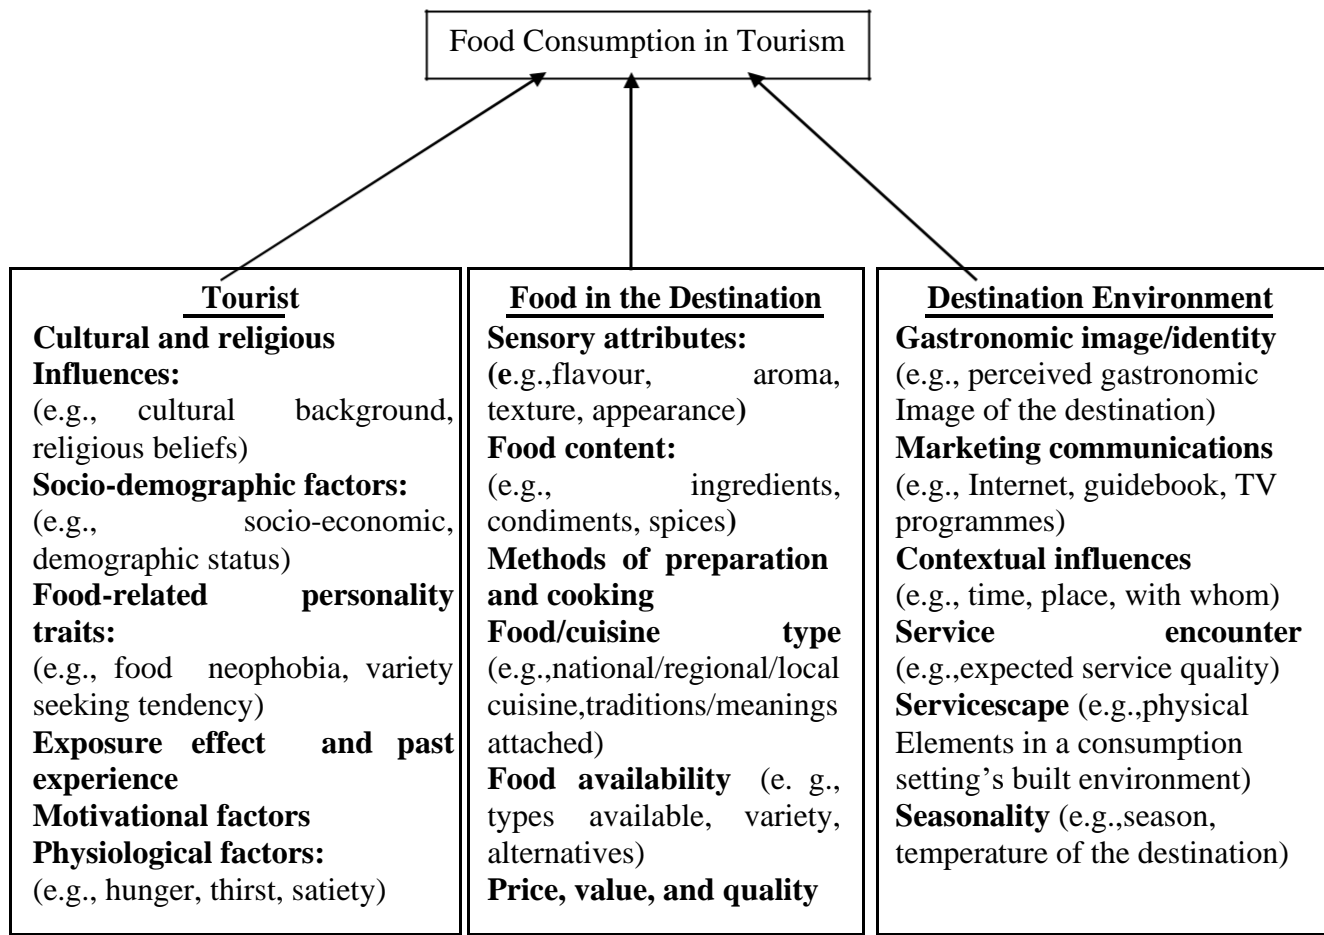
Food Consumption in Tourism

Tourist
Cultural and religious Influences:
(e.g., cultural background, religious beliefs)
Socio-demographic factors:
(e.g., socio-economic, demographic status)
Food-related personality traits:
(e.g., food neophobia, variety seeking tendency)
Exposure effect and past experience
Motivational factors
Physiological factors:
(e.g., hunger, thirst, satiety)

Food in the Destination
Sensory attributes:
(e.g.,flavour, aroma, texture, appearance)
Food content:
(e.g., ingredients, condiments, spices)
Methods of preparation and cooking
Food/cuisine type
(e.g.,national/regional/local cuisine,traditions/meanings attached)
Food availability (e. g., types available, variety, alternatives)
Price, value, and quality

Destination Environment
Gastronomic image/identity
(e.g., perceived gastronomic Image of the destination)
Marketing communications
(e.g., Internet, guidebook, TV programmes)
Contextual influences
(e.g., time, place, with whom)
Service encounter
(e.g.,expected service quality)
Servicescape (e.g.,physical Elements in a consumption setting's built environment)
Seasonality (e.g.,season, temperature of the destination)